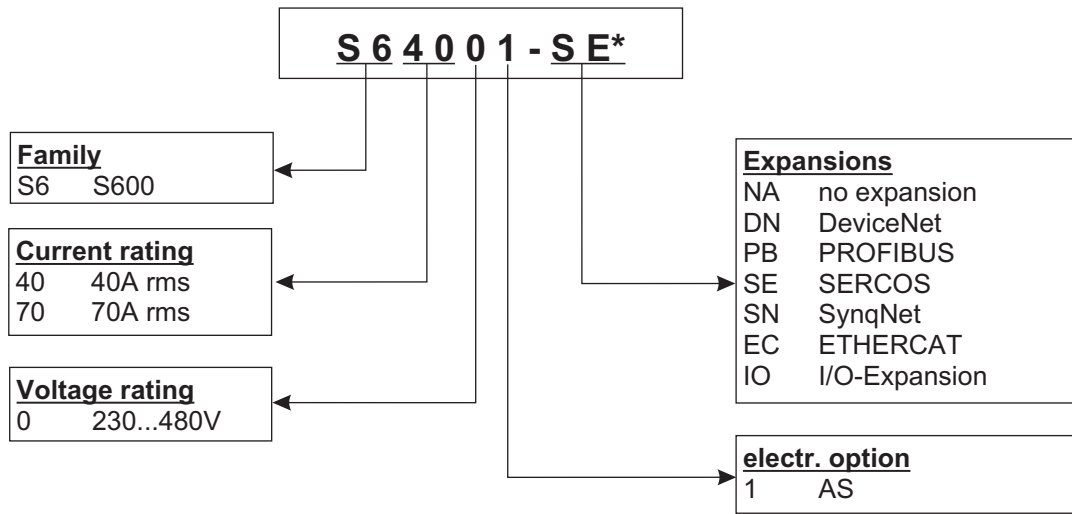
S 6 4 0 0 1 - S E*

Family
S6 S600

Current rating
40 40A rms
70 70A rms

Voltage rating
0 230...480V

Expansions
NA no expansion
DN DeviceNet
PB PROFIBUS
SE SERCOS
SN SynqNet
EC ETHERCAT
IO I/O-Expansion

electr. option
1 AS